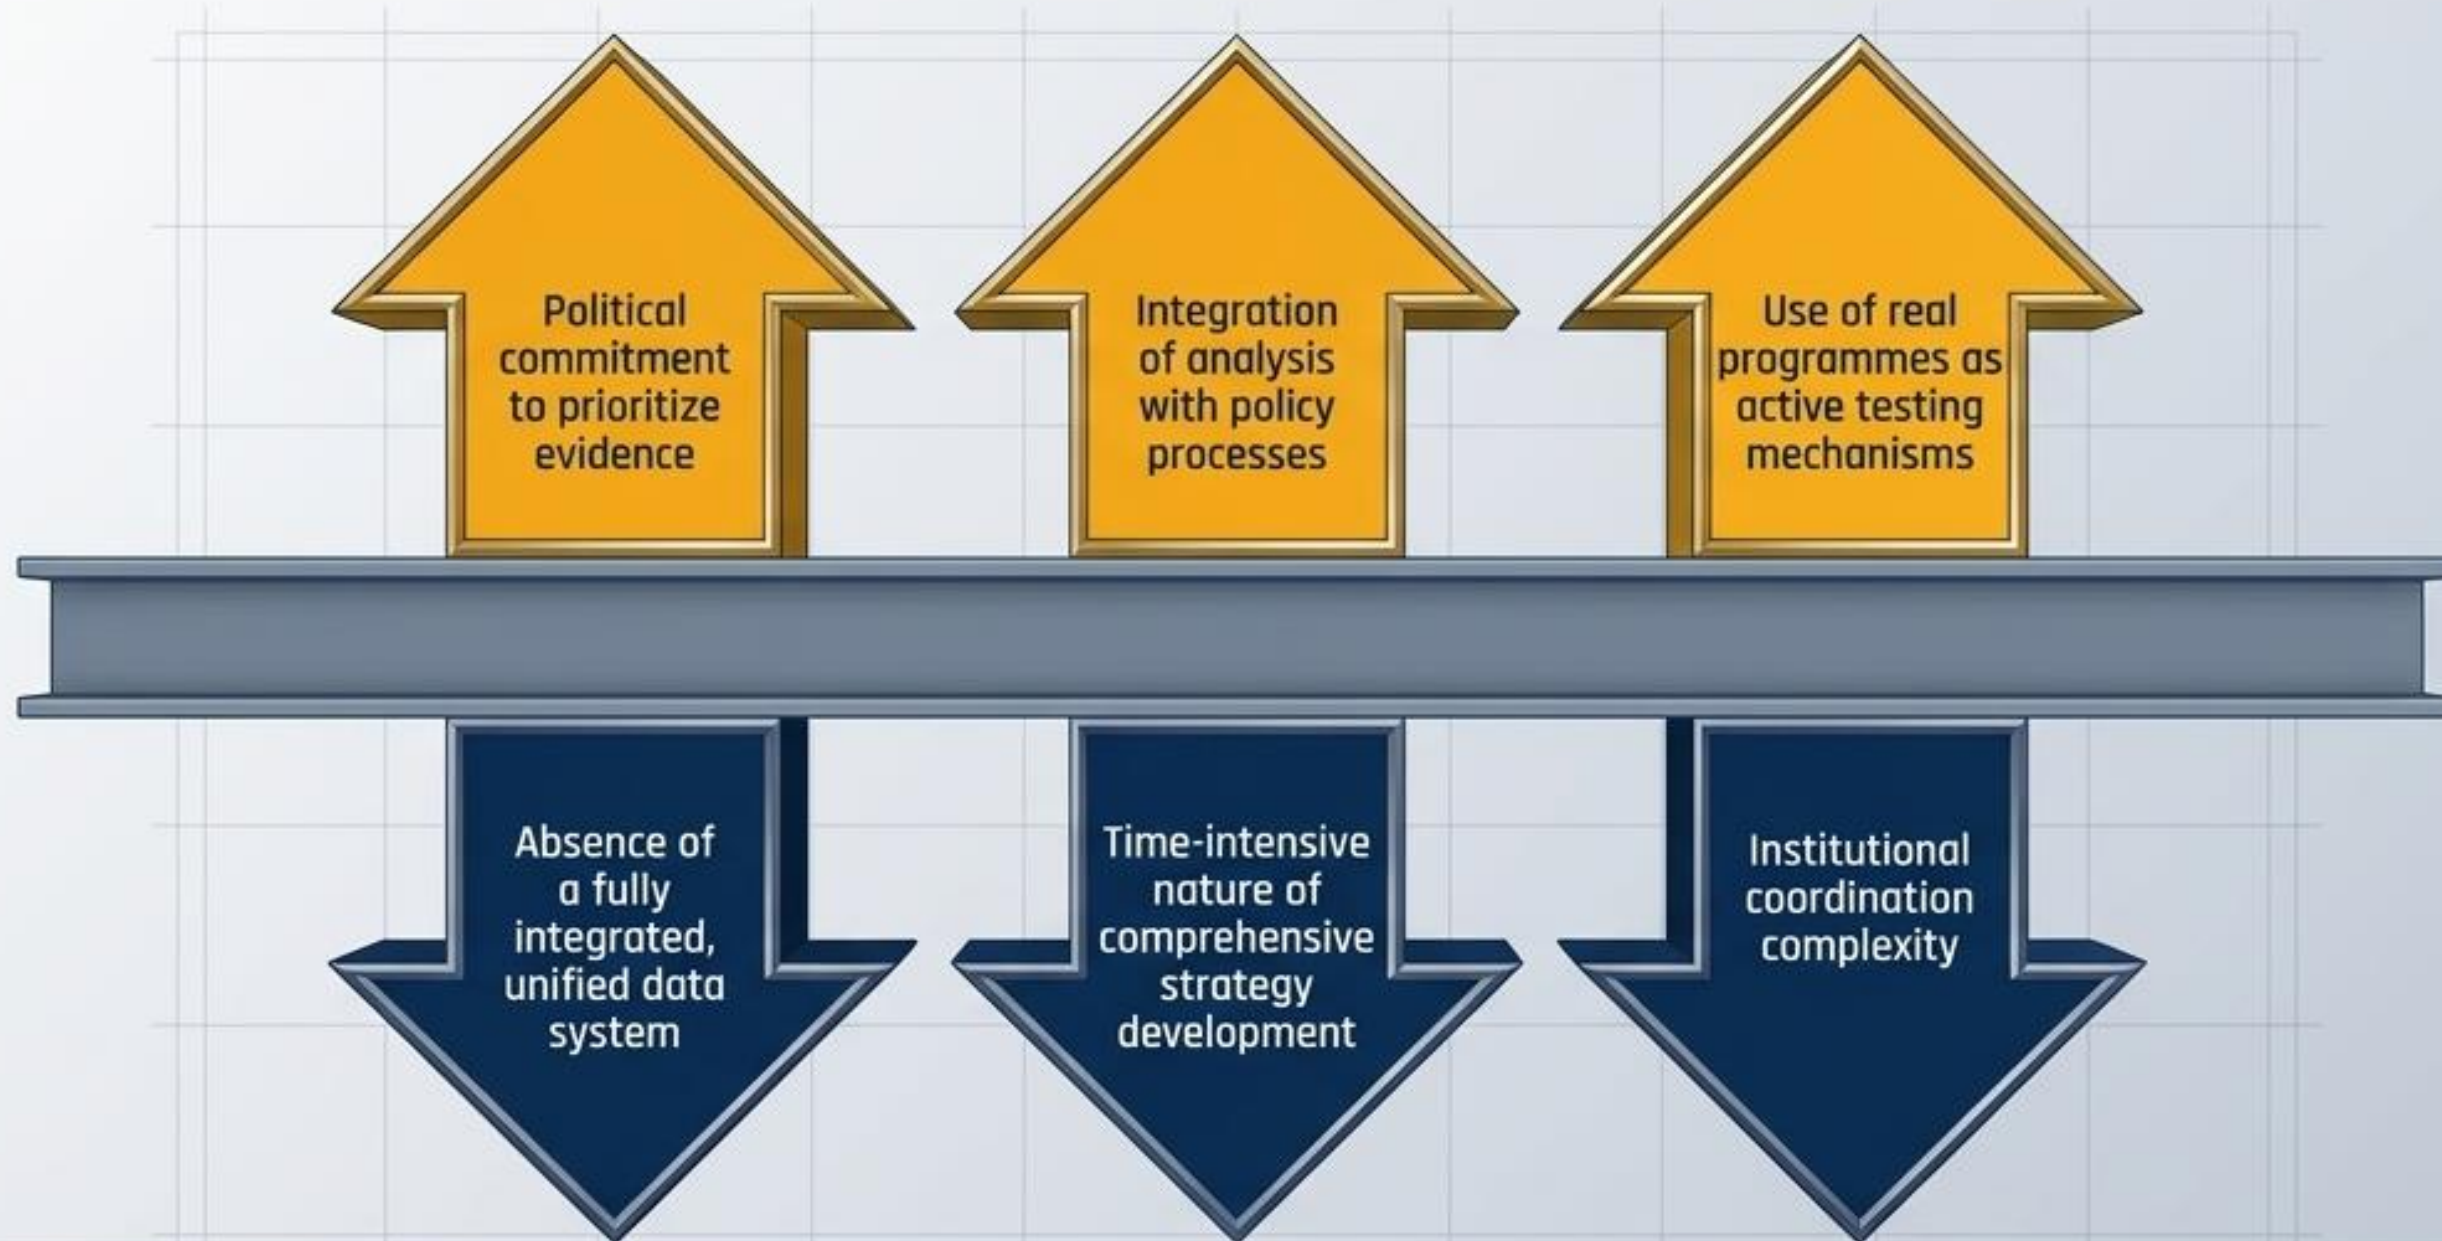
Political commitment to prioritize evidence

Integration of analysis with policy processes

Use of real programmes as active testing mechanisms

Absence of a fully integrated, unified data system

Time-intensive nature of comprehensive strategy development

Institutional coordination complexity